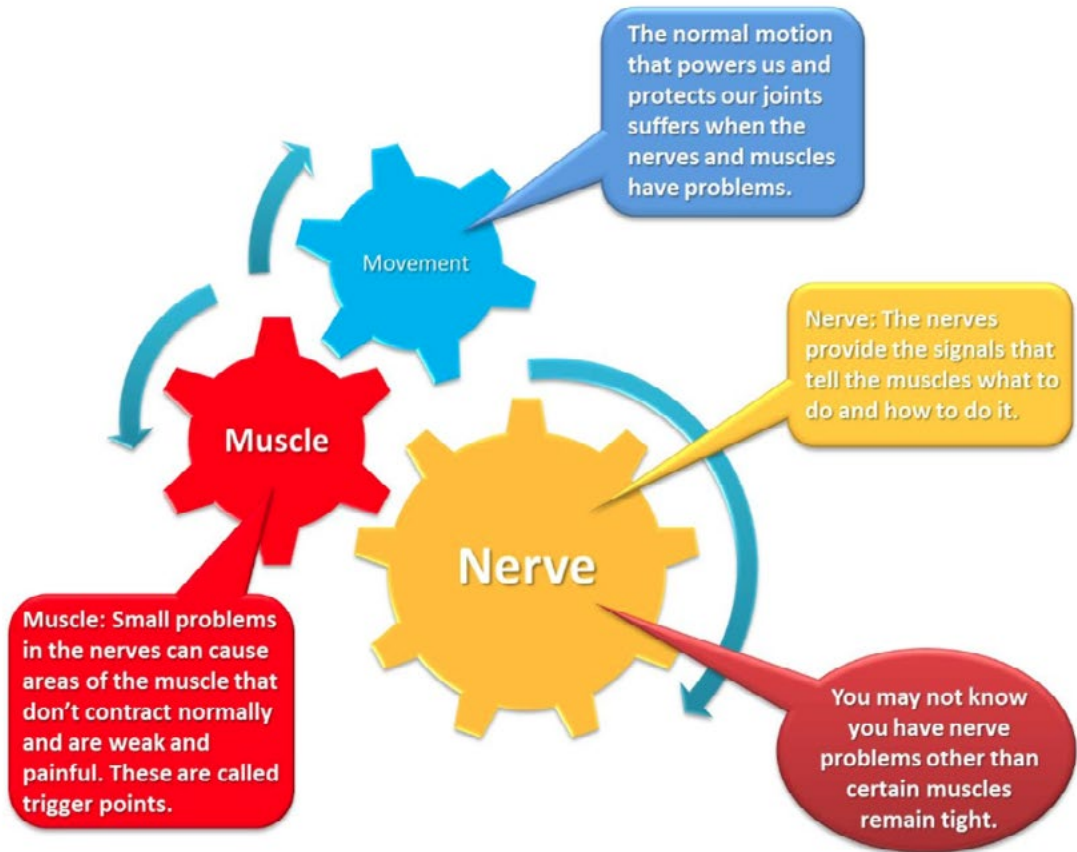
The normal motion that powers us and protects our joints suffers when the nerves and muscles have problems.

Movement

Nerve: The nerves provide the signals that tell the muscles what to do and how to do it.

Muscle

Nerve

Muscle: Small problems in the nerves can cause areas of the muscle that don't contract normally and are weak and painful. These are called trigger points.

You may not know you have nerve problems other than certain muscles remain tight.